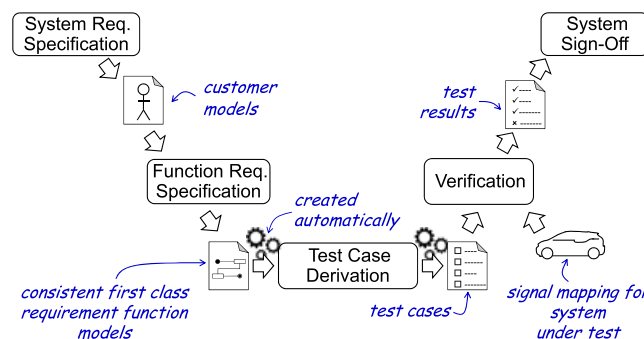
System Req.
Specification

customer
models

Function Req.
Specification

created
automatically

consistent first class
requirement function
models

Test Case
Derivation

test cases

System
Sign-Off

test
results

Verification

signal mapping for
system
under test